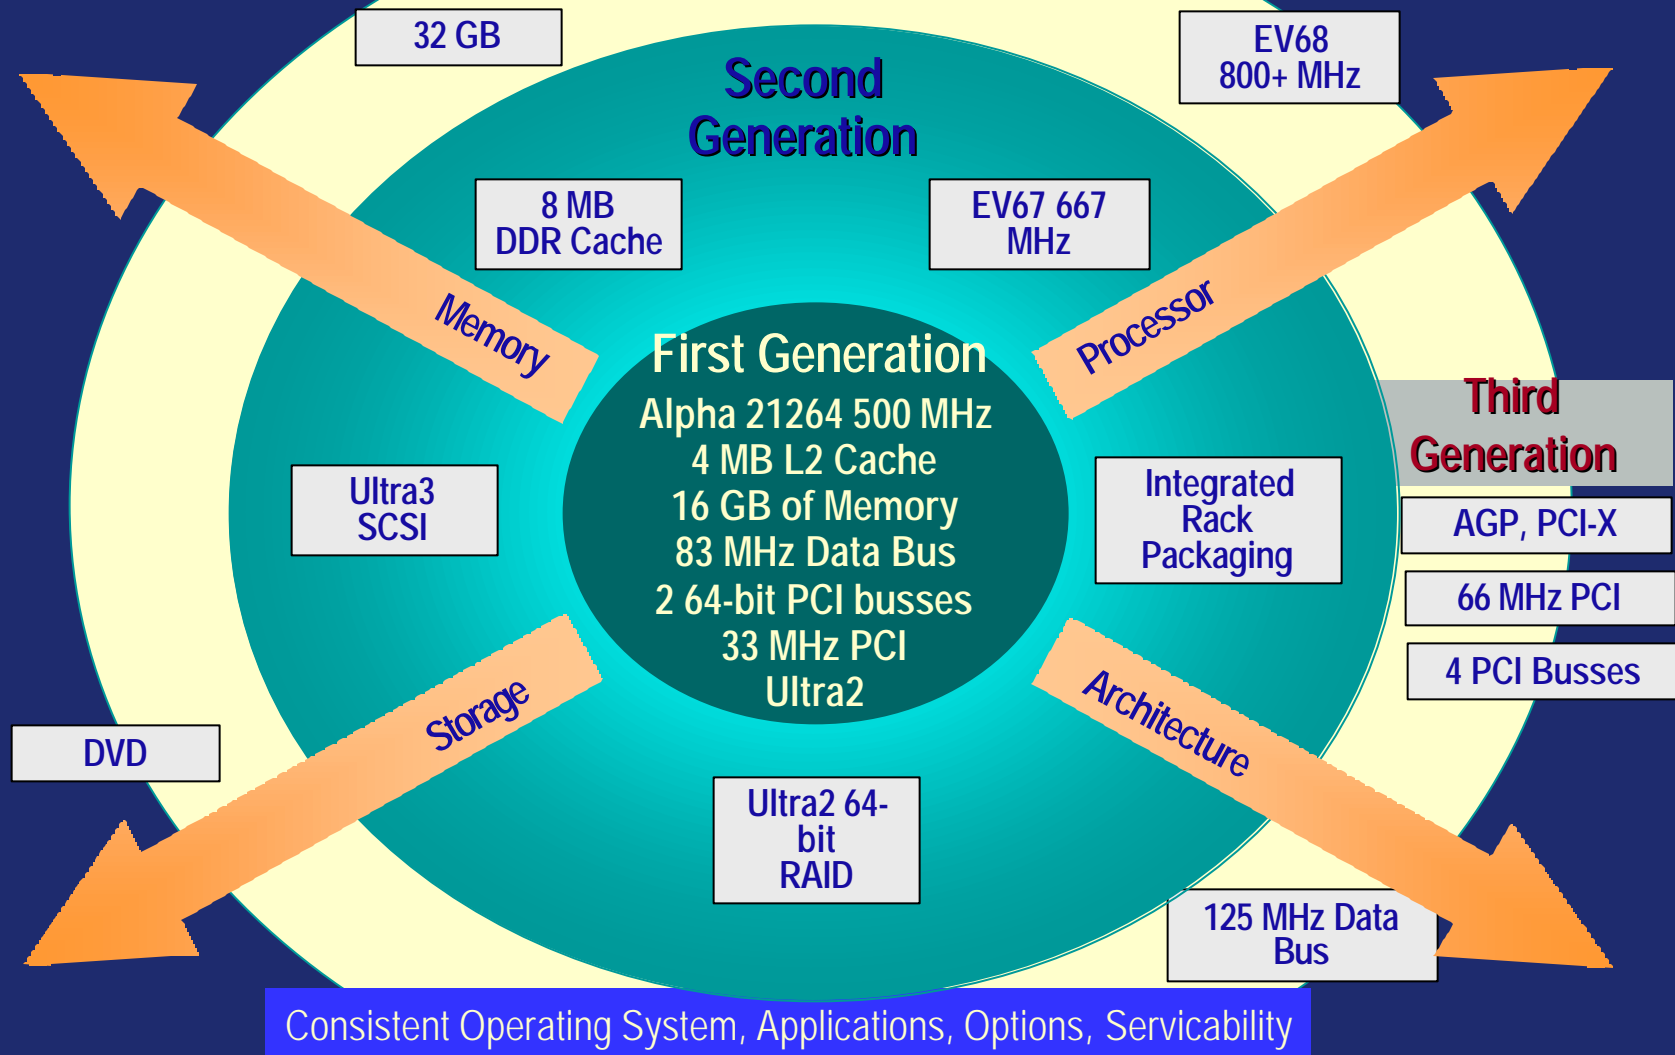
32 GB

EV68
800+ MHz

Second
Generation

8 MB
DDR Cache

EV67 667
MHz

Memory

Processor

First Generation
Alpha 21264 500 MHz
4 MB L2 Cache
16 GB of Memory
83 MHz Data Bus
2 64-bit PCI busses
33 MHz PCI
Ultra2

Third
Generation

Ultra3
SCSI

Integrated
Rack
Packaging

AGP, PCI-X

66 MHz PCI

4 PCI Busses

Storage

Architecture

DVD

Ultra2 64-
bit
RAID

125 MHz Data
Bus

Consistent Operating System, Applications, Options, Servicability